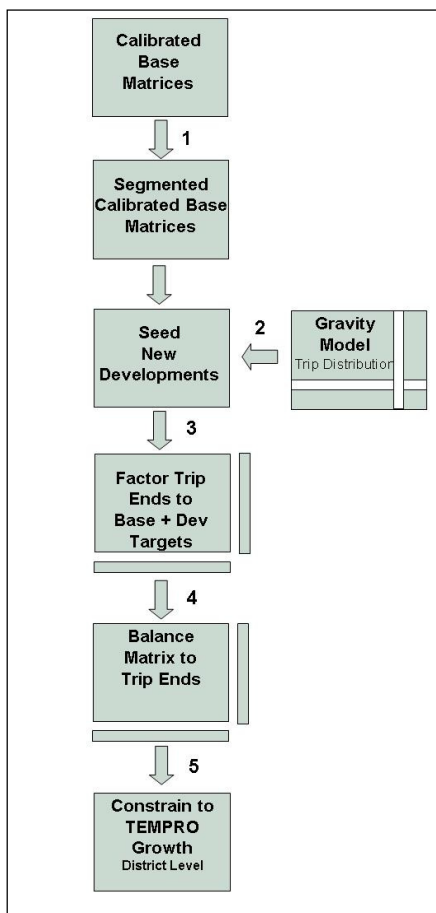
Calibrated Base Matrices

1

Segmented Calibrated Base Matrices

Seed New Developments

2

Gravity Model
Trip Distribution

3

Factor Trip Ends to Base + Dev Targets

4

Balance Matrix to Trip Ends

5

Constrain to TEMPRO Growth
District Level